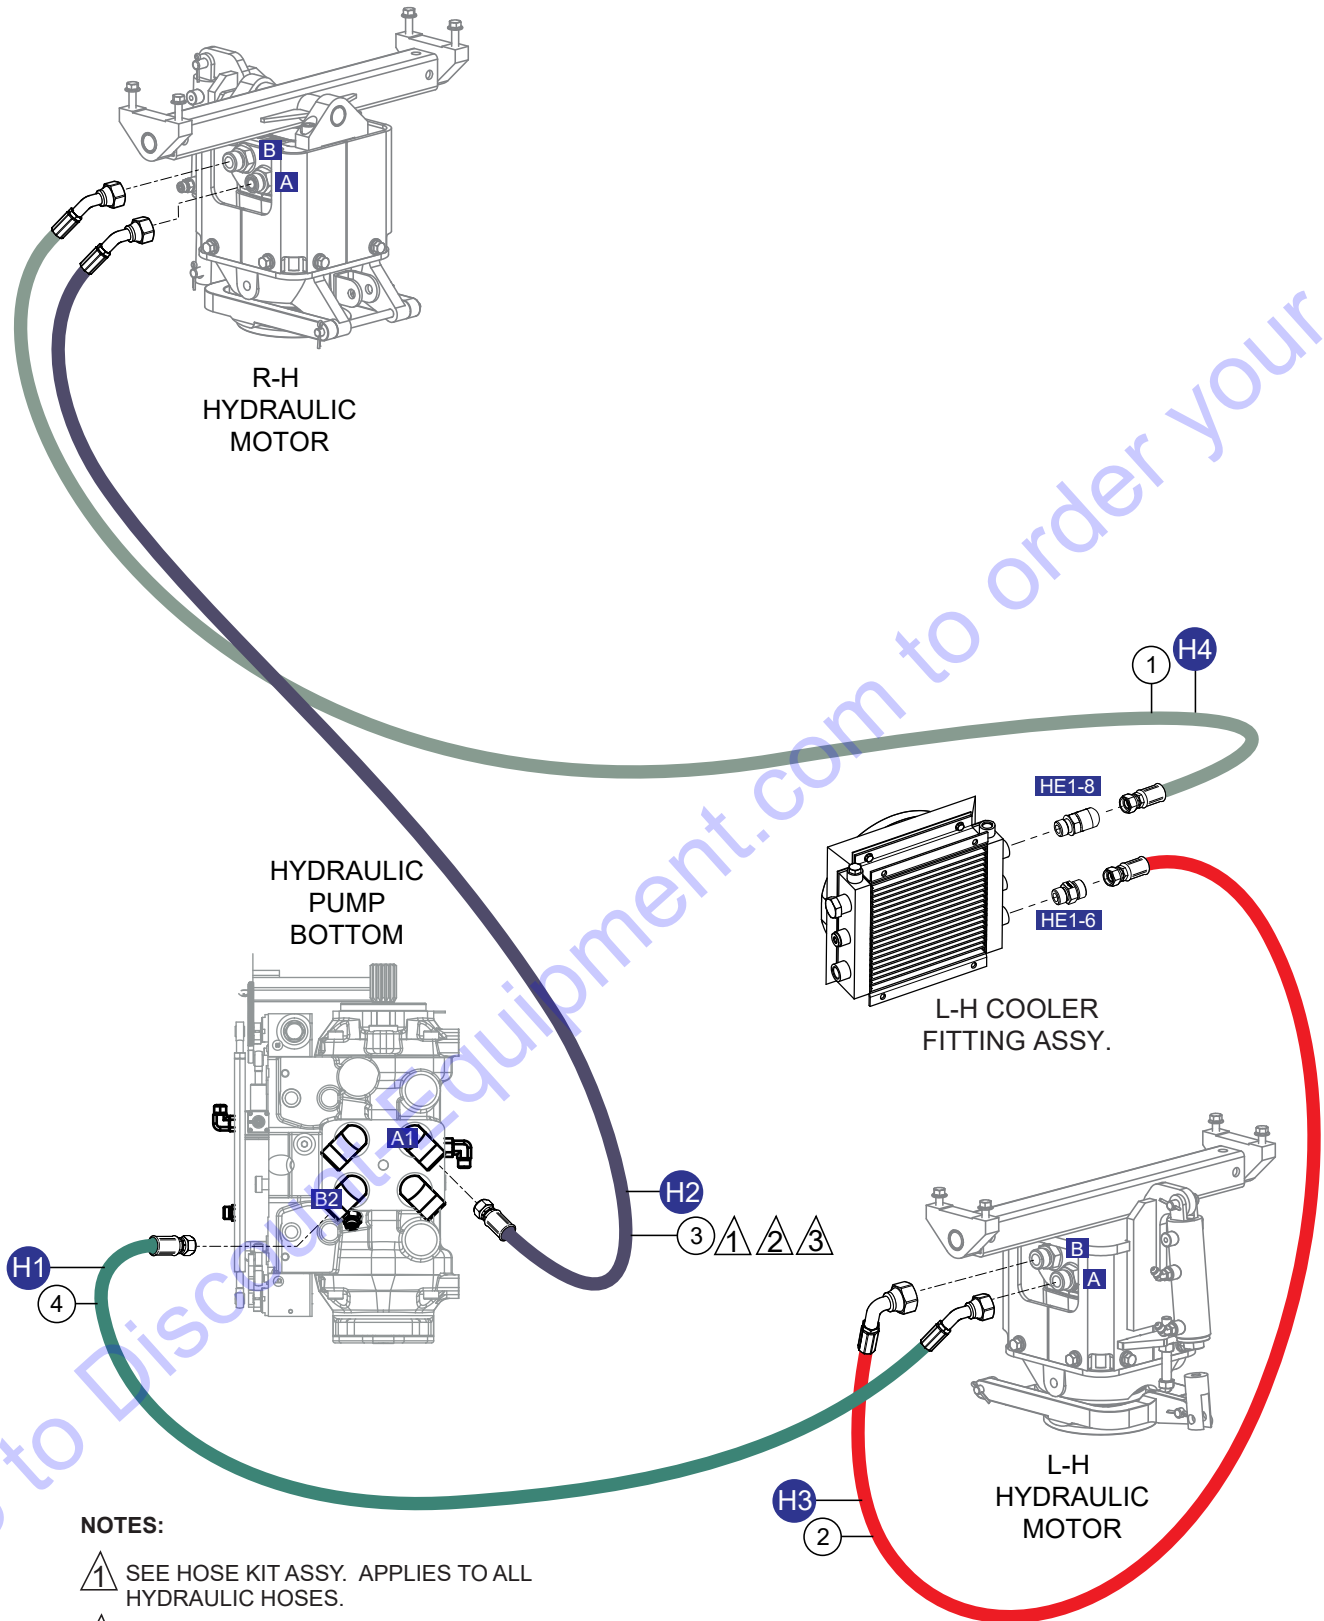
B
A
R-H
HYDRAULIC
MOTOR

1
H4
HE1-8
HE1-6
L-H COOLER
FITTING ASSY.

HYDRAULIC
PUMP
BOTTOM

A1
B2
H2
3 1 2 3
H1
4

B
A
L-H
HYDRAULIC
MOTOR
H3
2

Click here to order your Discount-Equipment.com

NOTES:

1 SEE HOSE KIT ASSY. APPLIES TO ALL HYDRAULIC HOSES.